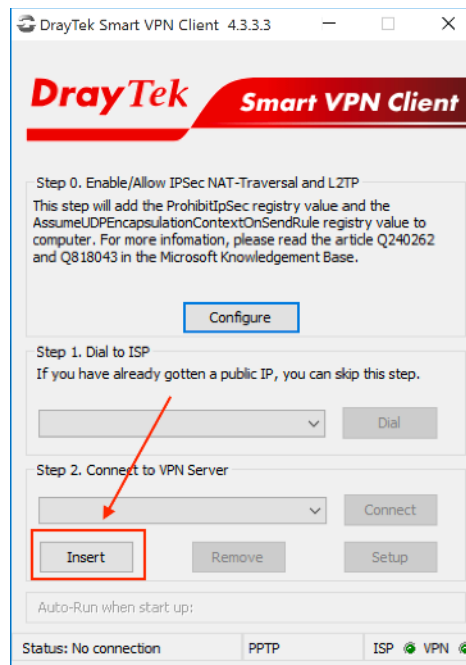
DrayTek Smart VPN Client 4.3.3.3

DrayTek

Smart VPN Client

Step 0. Enable/Allow IPSec NAT-Traversal and L2TP

This step will add the ProhibitIpSec registry value and the AssumeUDPEncapsulationContextOnSendRule registry value to computer. For more infomation, please read the article Q240262 and Q818043 in the Microsoft Knowledgement Base.

Configure

Step 1. Dial to ISP

If you have already gotten a public IP, you can skip this step.

Dial

Step 2. Connect to VPN Server

Connect

Insert

Remove

Setup

Auto-Run when start up:

Status: No connection

PPTP

ISP

VPN